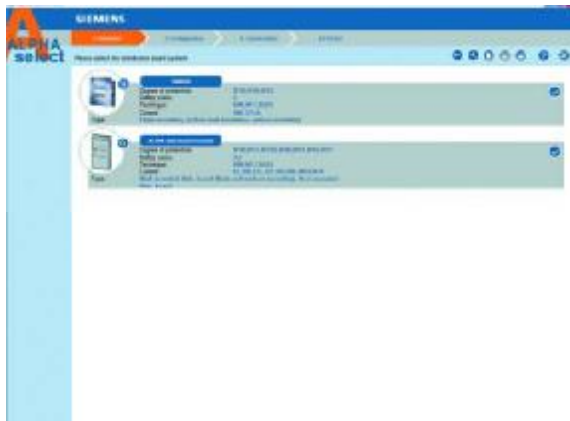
SIEMENS

ALPHA select

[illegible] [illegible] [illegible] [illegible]

Please select the distribution board system

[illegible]

Degree of protection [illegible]
Safety class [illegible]
Technique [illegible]
Colour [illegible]
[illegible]

Type

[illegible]

Degree of protection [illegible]
Safety class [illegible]
Technique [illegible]
Colour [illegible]
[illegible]

Type